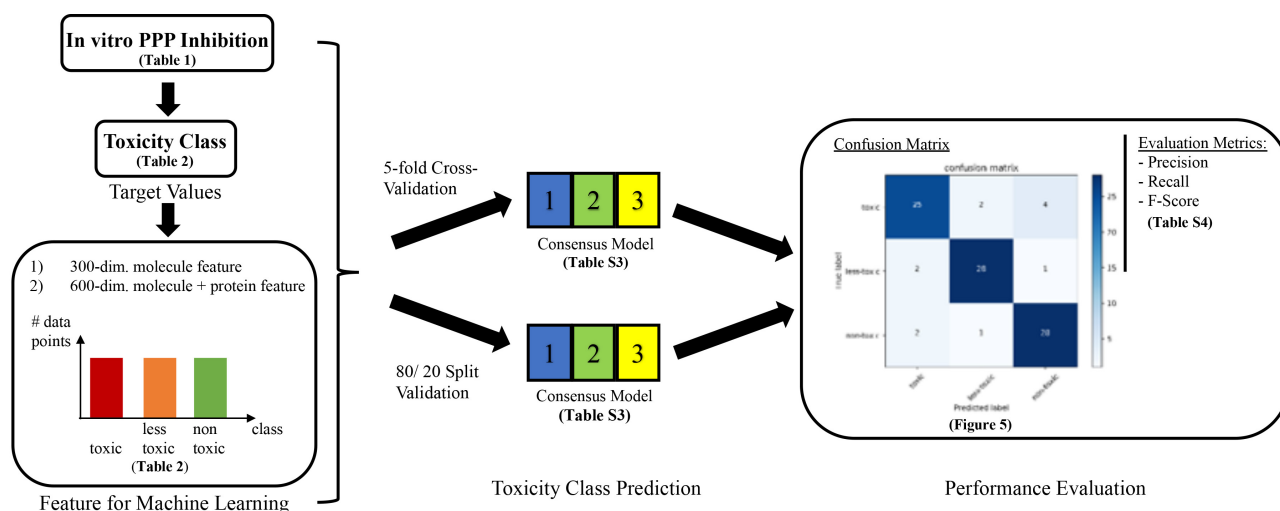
In vitro PPP Inhibition
(Table 1)

Toxicity Class
(Table 2)
Target Values

1) 300-dim. molecule feature
2) 600-dim. molecule + protein feature

# data points

class

toxic
less toxic
non toxic
(Table 2)

Feature for Machine Learning

5-fold Cross-Validation

1 2 3

Consensus Model
(Table S3)

80/ 20 Split Validation

1 2 3

Consensus Model
(Table S3)

Toxicity Class Prediction

Confusion Matrix

confusion matrix

| | | | |
|---|---|---|---|
| tox c | 25 | 2 | 4 |
| less-tox c | 2 | 28 | 1 |
| non-tox c | 2 | 1 | 28 |

True label

Predicted label

toxic
less-toxic
non-toxic

25
20
15
10
5

(Figure 5)

Evaluation Metrics:
- Precision
- Recall
- F-Score
(Table S4)

Performance Evaluation